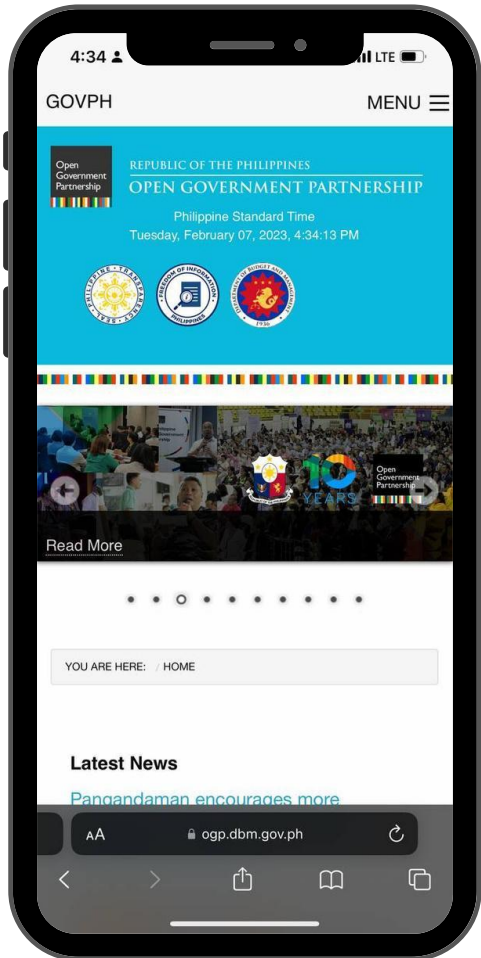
4:34 LTE

GOVPH

MENU

Open Government Partnership

REPUBLIC OF THE PHILIPPINES
OPEN GOVERNMENT PARTNERSHIP

Philippine Standard Time
Tuesday, February 07, 2023, 4:34:13 PM

PILIPINAS TRANSPARENCY SEAL

FREEDOM OF INFORMATION PHILIPPINES

DEPARTMENT OF BUDGET AND MANAGEMENT 1936

10 YEARS

Open Government Partnership

Read More

YOU ARE HERE: HOME

Latest News

Pangandaman encourages more

AA ogp.dbm.gov.ph